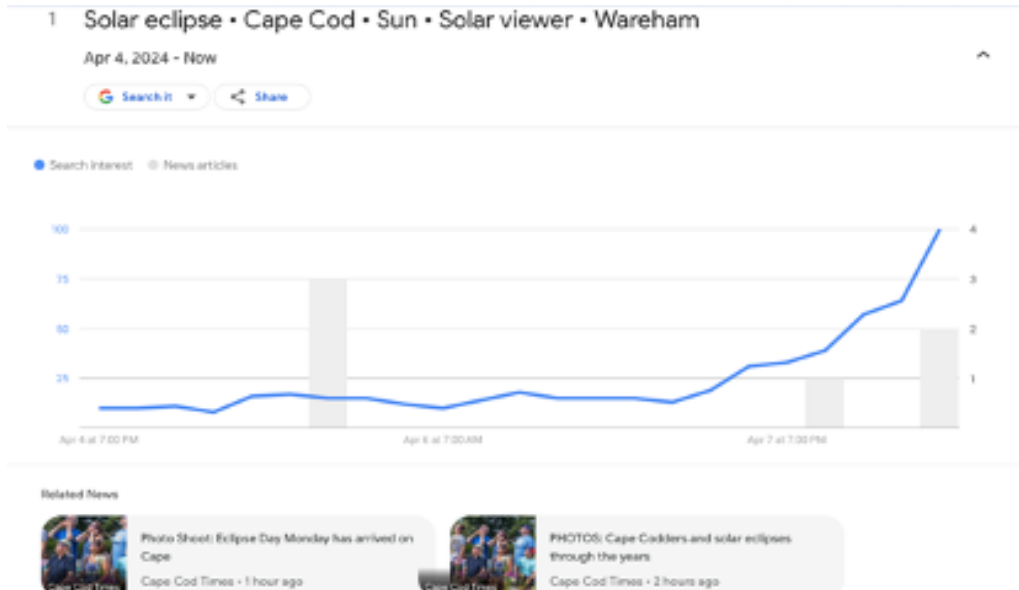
1 Solar eclipse • Cape Cod • Sun • Solar viewer • Wareham

Apr 4, 2024 - Now

Search it

Share

Search interest News articles

100
75
50
25

4
3
2
1

Apr 4 at 7:00 PM
Apr 6 at 7:00 AM
Apr 7 at 7:00 PM

Related News

Photo Shoot: Eclipse Day Monday has arrived on Cape
Cape Cod Times • 1 hour ago

PHOTOS: Cape Codders and solar eclipses through the years
Cape Cod Times • 2 hours ago